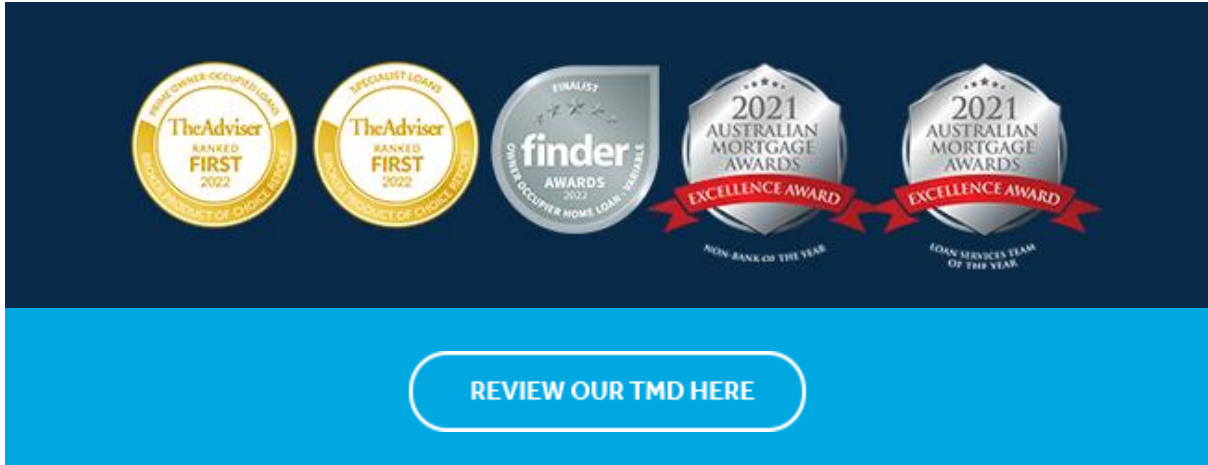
PRIME OWNER-OCCUPIED LOANS
TheAdviser
RANKED
FIRST
2022
BROKER PRODUCT OF CHOICE REPORT

SPECIALIST LOANS
TheAdviser
RANKED
FIRST
2022
BROKER PRODUCT OF CHOICE REPORT

FINALIST
finder
AWARDS
2022
OWNER OCCUPIER HOME LOAN - VARIABLE

2021
AUSTRALIAN
MORTGAGE
AWARDS
EXCELLENCE AWARD
NON-BANK OF THE YEAR

2021
AUSTRALIAN
MORTGAGE
AWARDS
EXCELLENCE AWARD
LOAN SERVICES TEAM OF THE YEAR

REVIEW OUR TMD HERE